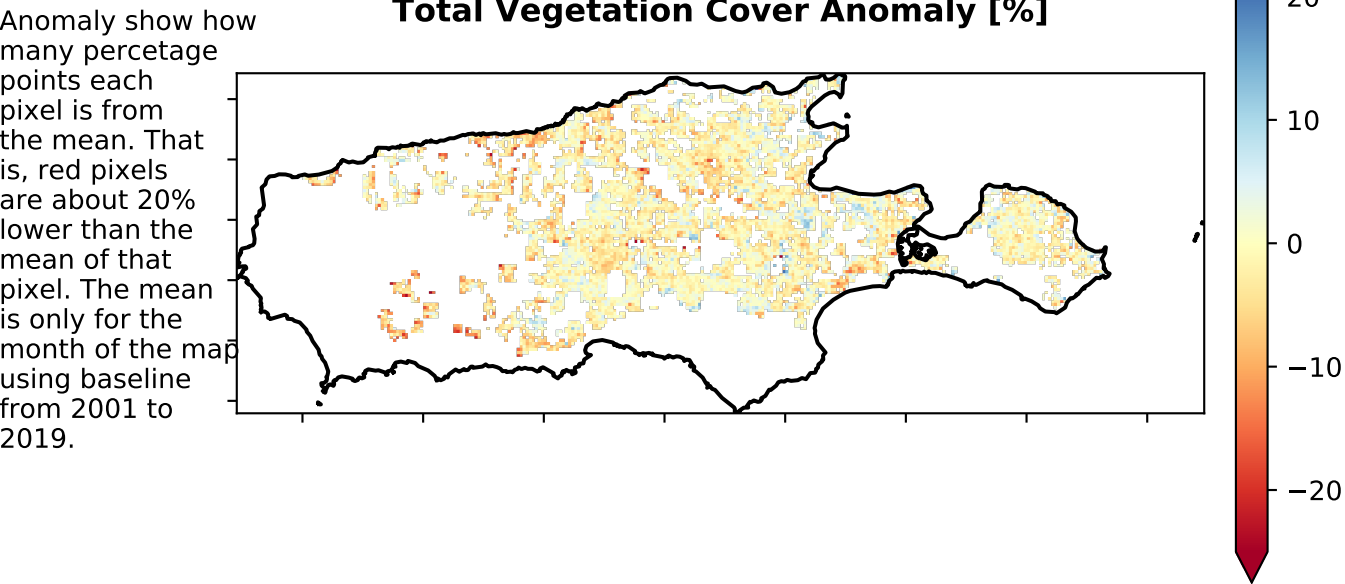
Anomaly show how many percetage points each pixel is from the mean. That is, red pixels are about 20% lower than the mean of that pixel. The mean is only for the month of the map using baseline from 2001 to 2019.

Total Vegetation Cover Anomaly [%]

20
10
0
−10
−20